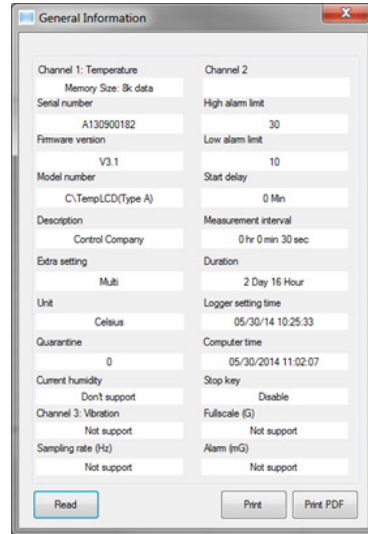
General Information

Channel 1: Temperature
Memory Size: 8k data

Channel 2

Serial number
A130900182

High alarm limit
30

Firmware version
V3.1

Low alarm limit
10

Model number
C\TempLCD(Type A)

Start delay
0 Min

Description
Control Company

Measurement interval
0 hr 0 min 30 sec

Extra setting
Multi

Duration
2 Day 16 Hour

Unit
Celsius

Logger setting time
05/30/14 10:25:33

Quarantine
0

Computer time
05/30/2014 11:02:07

Current humidity
Don't support

Stop key
Disable

Channel 3: Vibration
Not support

Fullscale (G)
Not support

Sampling rate (Hz)
Not support

Alarm (mG)
Not support

Read

Print

Print PDF